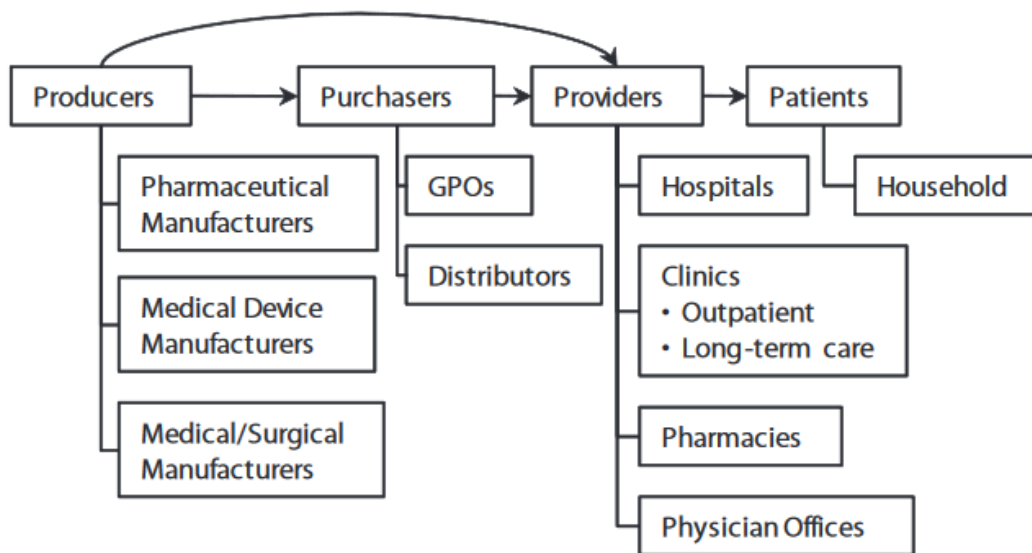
Producers

Purchasers

Providers

Patients

Pharmaceutical Manufacturers

Medical Device Manufacturers

Medical/Surgical Manufacturers

GPOs

Distributors

Hospitals

Clinics
• Outpatient
• Long-term care

Pharmacies

Physician Offices

Household